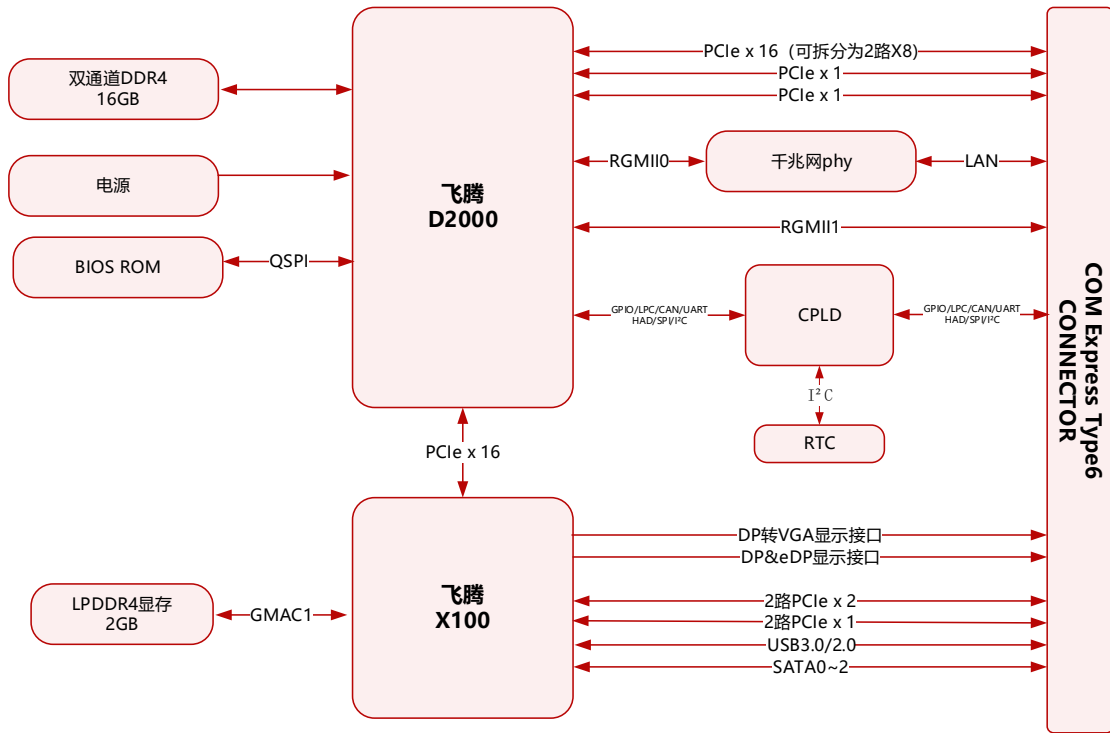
双通道DDR4
16GB

电源

BIOS ROM

QSPI

飞腾
D2000

PCIe x 16（可拆分为2路X8)

PCIe x 1

PCIe x 1

RGMII0

千兆网phy

LAN

RGMII1

GPIO/LPC/CAN/UART
HAD/SPI/I²C

CPLD

GPIO/LPC/CAN/UART
HAD/SPI/I²C

I²C

RTC

PCIe x 16

COM Express Type6
CONNECTOR

LPDDR4显存
2GB

GMAC1

飞腾
X100

DP转VGA显示接口

DP&eDP显示接口

2路PCIe x 2

2路PCIe x 1

USB3.0/2.0

SATA0~2